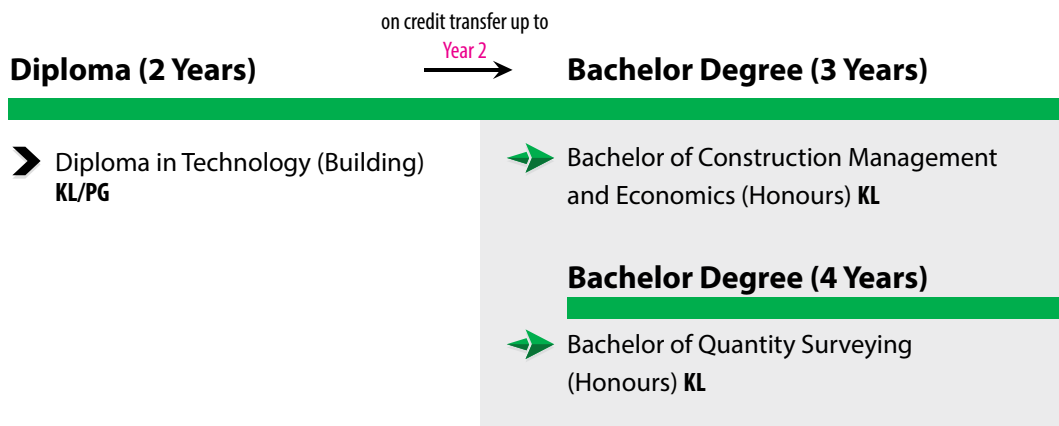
Diploma (2 Years)

on credit transfer up to Year 2

Bachelor Degree (3 Years)

Diploma in Technology (Building) **KL/PG**

Bachelor of Construction Management and Economics (Honours) **KL**

Bachelor Degree (4 Years)

Bachelor of Quantity Surveying (Honours) **KL**